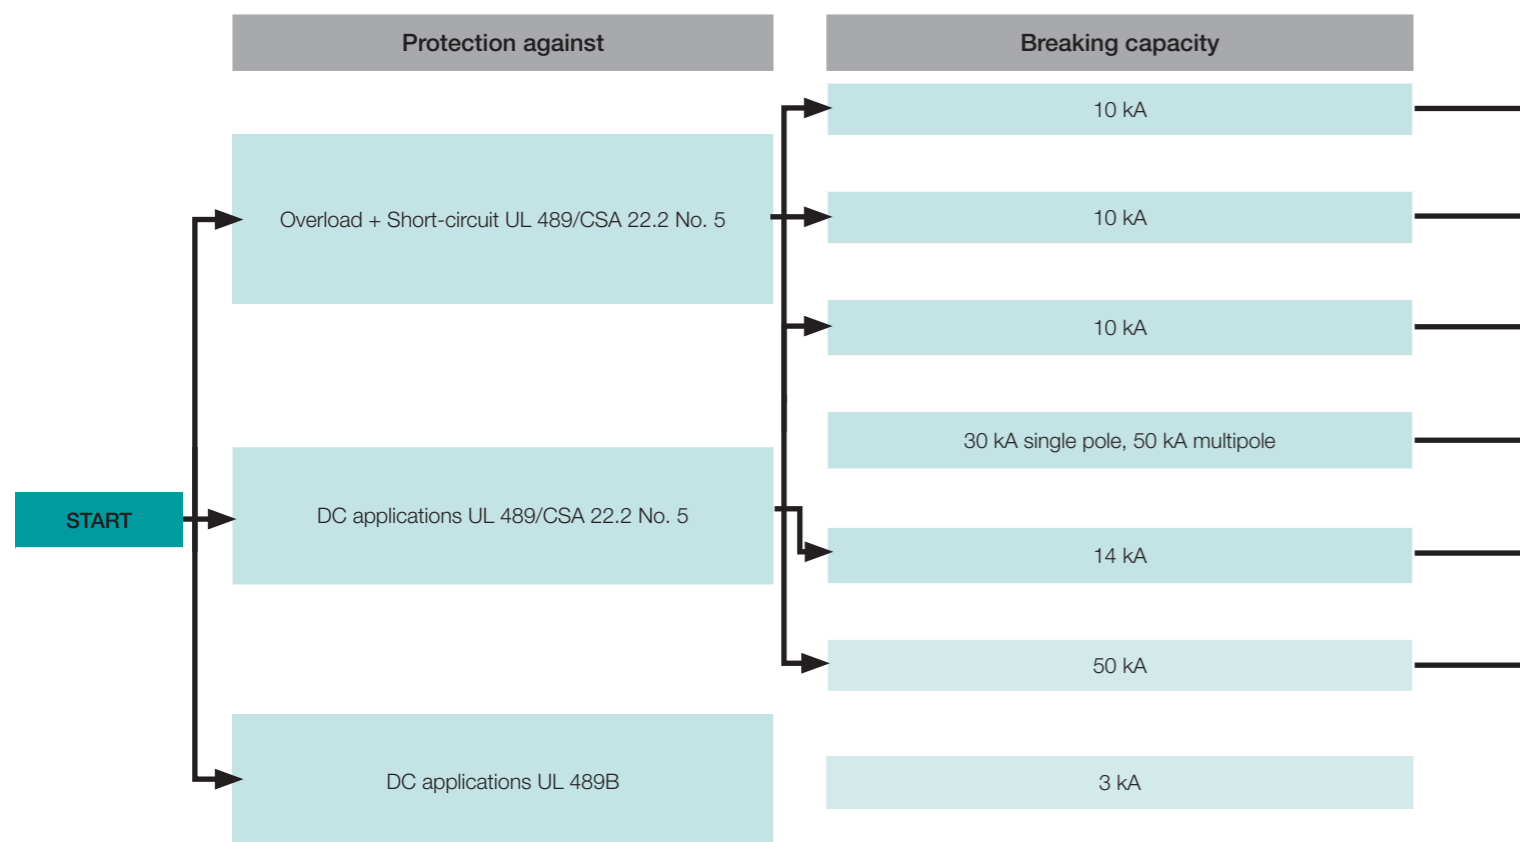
Protection against

Breaking capacity

START

Overload + Short-circuit UL 489/CSA 22.2 No. 5

DC applications UL 489/CSA 22.2 No. 5

DC applications UL 489B

10 kA

10 kA

10 kA

30 kA single pole, 50 kA multipole

14 kA

50 kA

3 kA